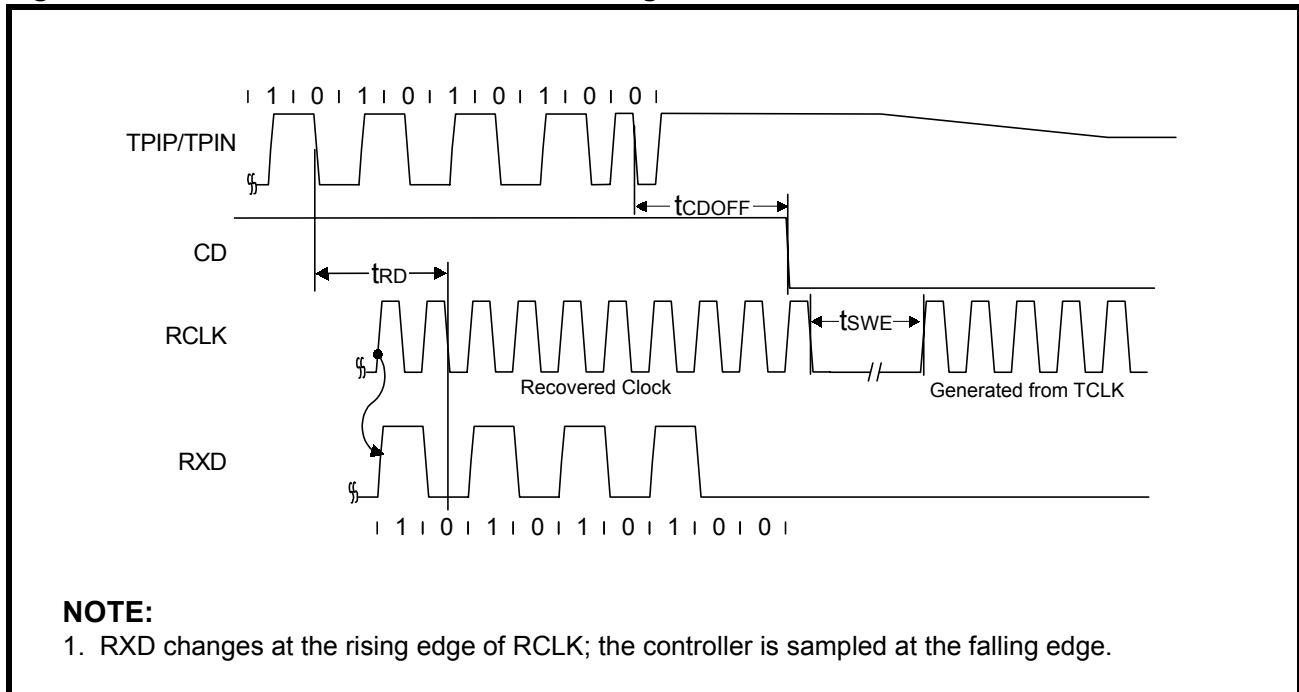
1 0 1 0 1 0 1 0 0

TPIP/TPIN

$t_{CDOFF}$

CD

$t_{RD}$

RCLK

$t_{SWE}$

Recovered Clock

Generated from TCLK

RXD

1 0 1 0 1 0 1 0 0

NOTE:
1. RXD changes at the rising edge of RCLK; the controller is sampled at the falling edge.